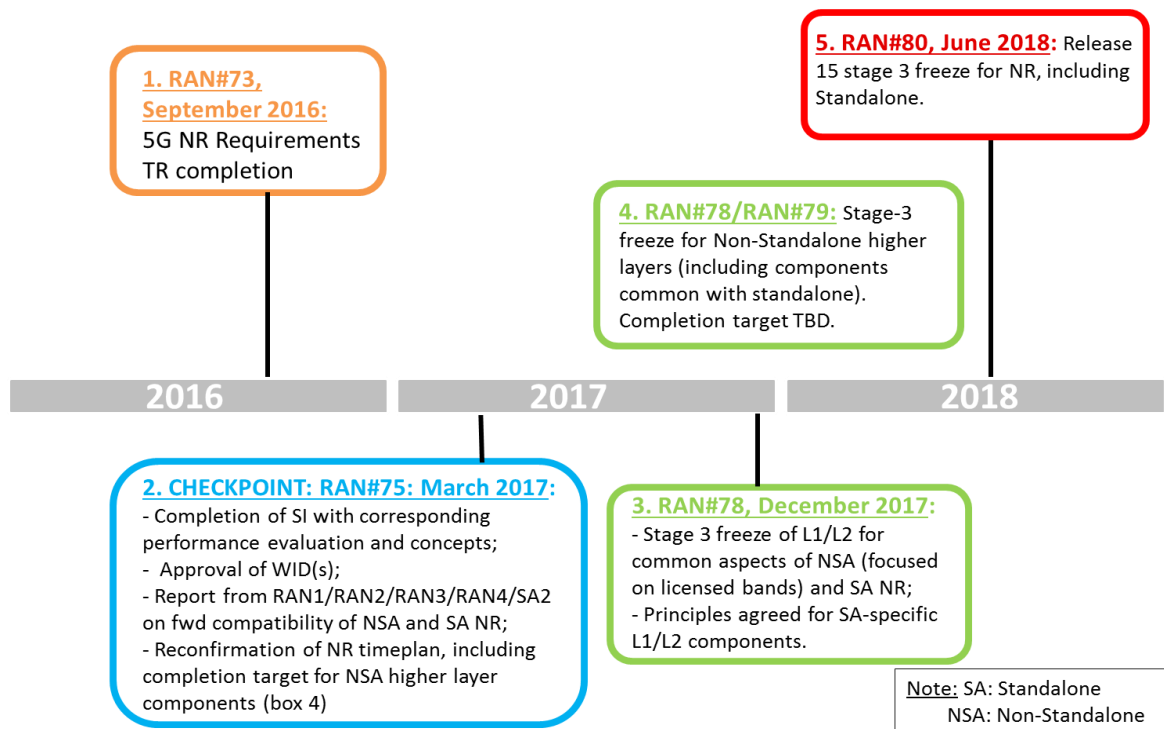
5. RAN#80, June 2018: Release 15 stage 3 freeze for NR, including Standalone.

1. RAN#73, September 2016:
5G NR Requirements TR completion

4. RAN#78/RAN#79: Stage-3 freeze for Non-Standalone higher layers (including components common with standalone). Completion target TBD.

2016

2017

2018

2. CHECKPOINT: RAN#75: March 2017:
- Completion of SI with corresponding performance evaluation and concepts;
- Approval of WID(s);
- Report from RAN1/RAN2/RAN3/RAN4/SA2 on fwd compatibility of NSA and SA NR;
- Reconfirmation of NR timeplan, including completion target for NSA higher layer components (box 4)

3. RAN#78, December 2017:
- Stage 3 freeze of L1/L2 for common aspects of NSA (focused on licensed bands) and SA NR;
- Principles agreed for SA-specific L1/L2 components.

Note: SA: Standalone
NSA: Non-Standalone